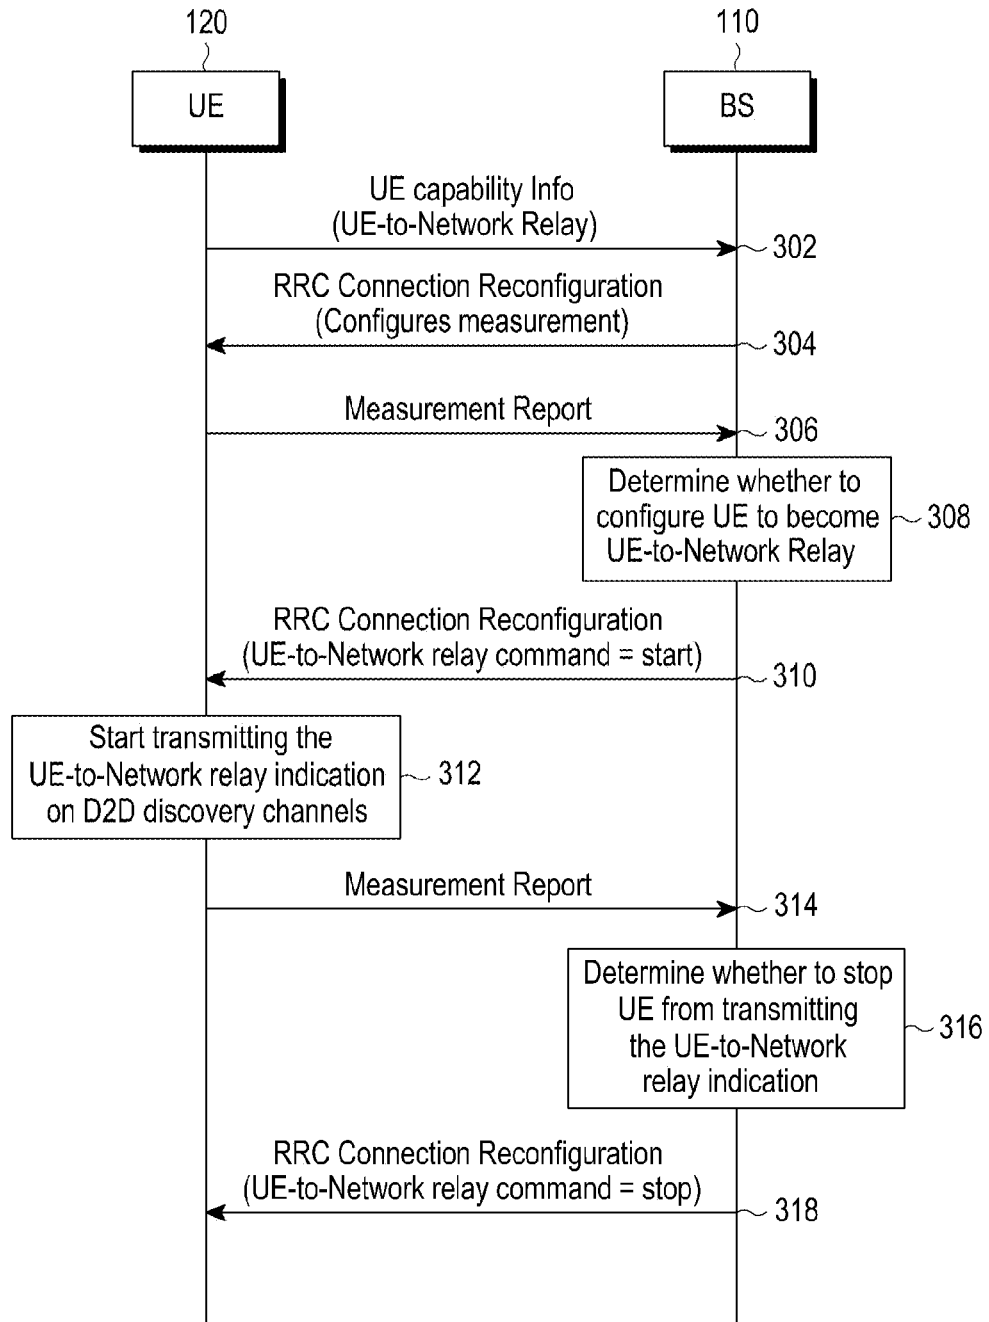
120

UE

110

BS

UE capability Info
(UE-to-Network Relay)

302

RRC Connection Reconfiguration
(Configures measurement)

304

Measurement Report

306

Determine whether to configure UE to become UE-to-Network Relay

308

RRC Connection Reconfiguration
(UE-to-Network relay command = start)

310

Start transmitting the UE-to-Network relay indication on D2D discovery channels

312

Measurement Report

314

Determine whether to stop UE from transmitting the UE-to-Network relay indication

316

RRC Connection Reconfiguration
(UE-to-Network relay command = stop)

318